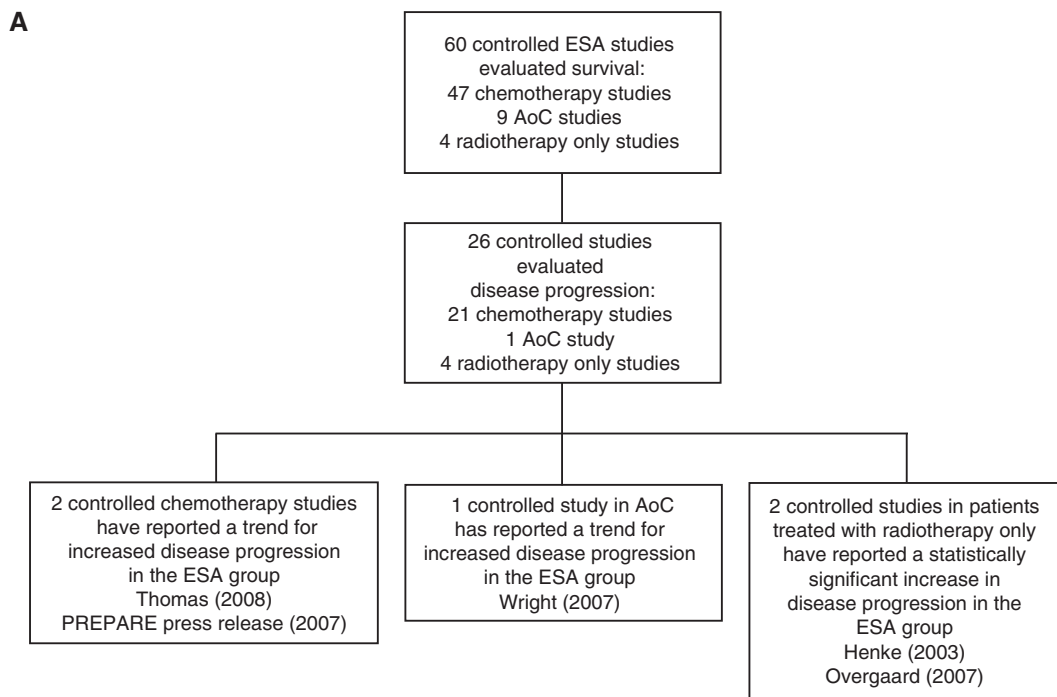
A

60 controlled ESA studies evaluated survival:
47 chemotherapy studies
9 AoC studies
4 radiotherapy only studies

26 controlled studies evaluated disease progression:
21 chemotherapy studies
1 AoC study
4 radiotherapy only studies

2 controlled chemotherapy studies have reported a trend for increased disease progression in the ESA group
Thomas (2008)
PREPARE press release (2007)

1 controlled study in AoC has reported a trend for increased disease progression in the ESA group
Wright (2007)

2 controlled studies in patients treated with radiotherapy only have reported a statistically significant increase in disease progression in the ESA group
Henke (2003)
Overgaard (2007)